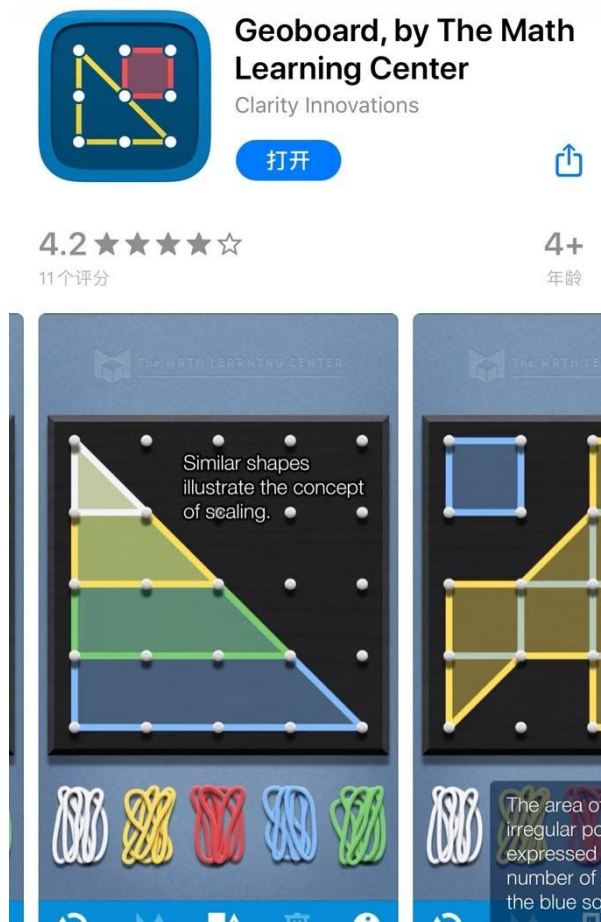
Geoboard, by The Math Learning Center
Clarity Innovations
打开

4.2 ★★★★☆
11个评分

4+
年龄

The MATH LEARNING CENTER

Similar shapes illustrate the concept of scaling.

The MATH LE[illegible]

The area o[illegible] irregular po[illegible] expressed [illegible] number of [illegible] the blue sq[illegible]